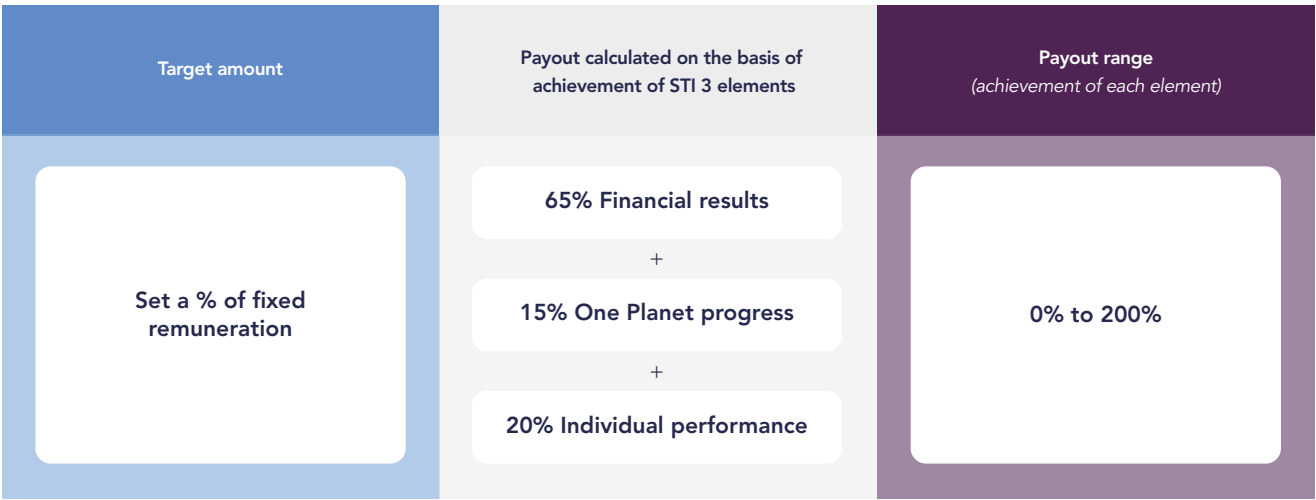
| Target amount | Payout calculated on the basis of achievement of STI 3 elements | Payout range *(achievement of each element)* |
|---|---|---|
| Set a % of fixed remuneration | 65% Financial results + 15% One Planet progress + 20% Individual performance | 0% to 200% |